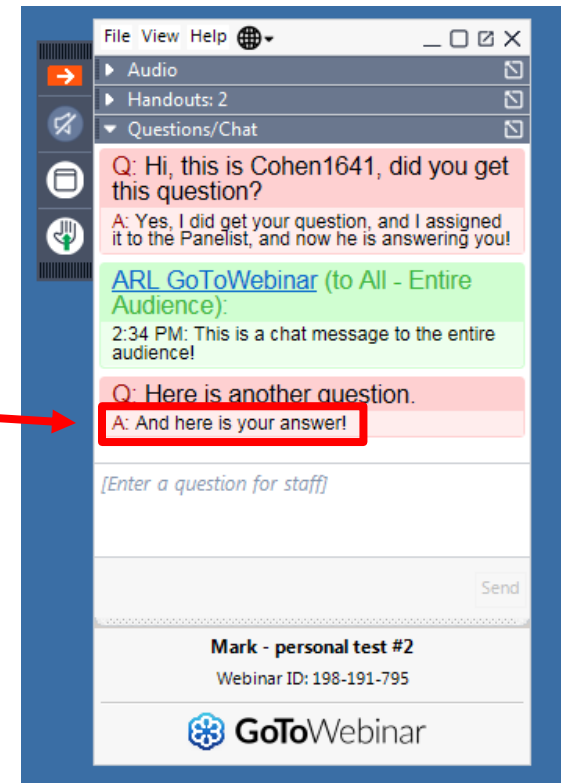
File View Help

Audio

Handouts: 2

Questions/Chat

Q: Hi, this is Cohen1641, did you get this question?

A: Yes, I did get your question, and I assigned it to the Panelist, and now he is answering you!

ARL GoToWebinar (to All - Entire Audience):

2:34 PM: This is a chat message to the entire audience!

Q: Here is another question.

A: And here is your answer!

[Enter a question for staff]

Send

Mark - personal test #2

Webinar ID: 198-191-795

GoToWebinar